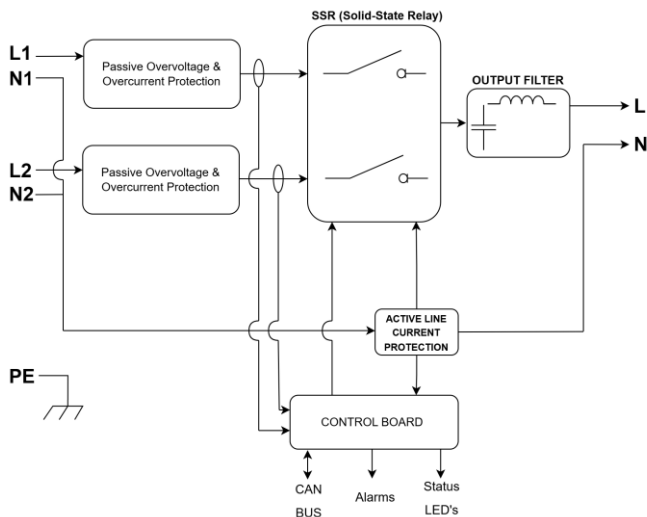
SSR (Solid-State Relay)

L1

N1

Passive Overvoltage & Overcurrent Protection

L2

N2

Passive Overvoltage & Overcurrent Protection

OUTPUT FILTER

L

N

ACTIVE LINE CURRENT PROTECTION

PE

CONTROL BOARD

CAN BUS

Alarms

Status LED's